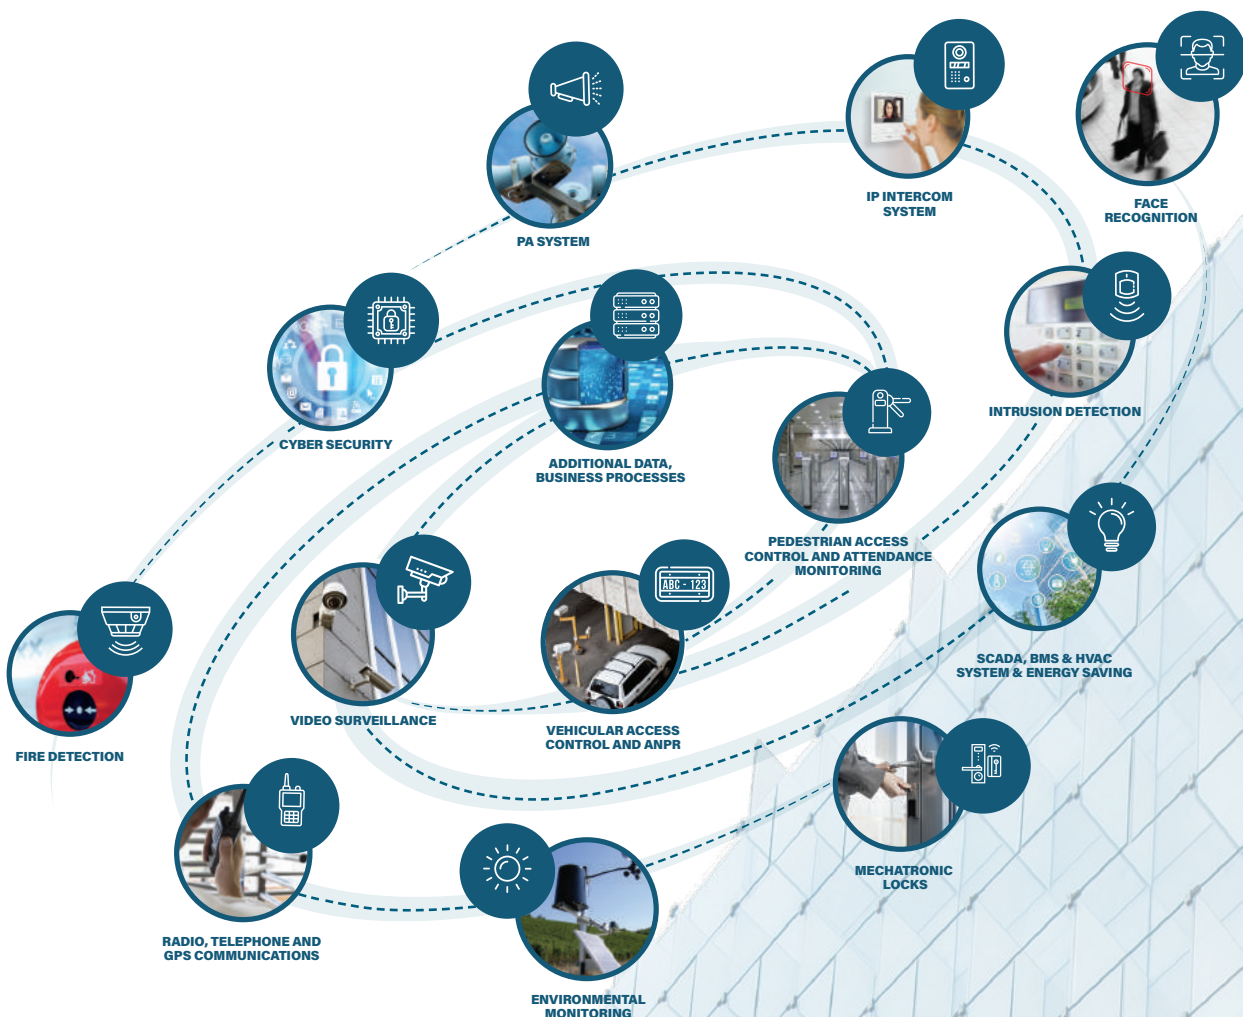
PA SYSTEM

IP INTERCOM SYSTEM

FACE RECOGNITION

CYBER SECURITY

ADDITIONAL DATA, BUSINESS PROCESSES

INTRUSION DETECTION

PEDESTRIAN ACCESS CONTROL AND ATTENDANCE MONITORING

ABC - 123

VIDEO SURVEILLANCE

VEHICULAR ACCESS CONTROL AND ANPR

SCADA, BMS & HVAC SYSTEM & ENERGY SAVING

FIRE DETECTION

MECHATRONIC LOCKS

RADIO, TELEPHONE AND GPS COMMUNICATIONS

ENVIRONMENTAL MONITORING